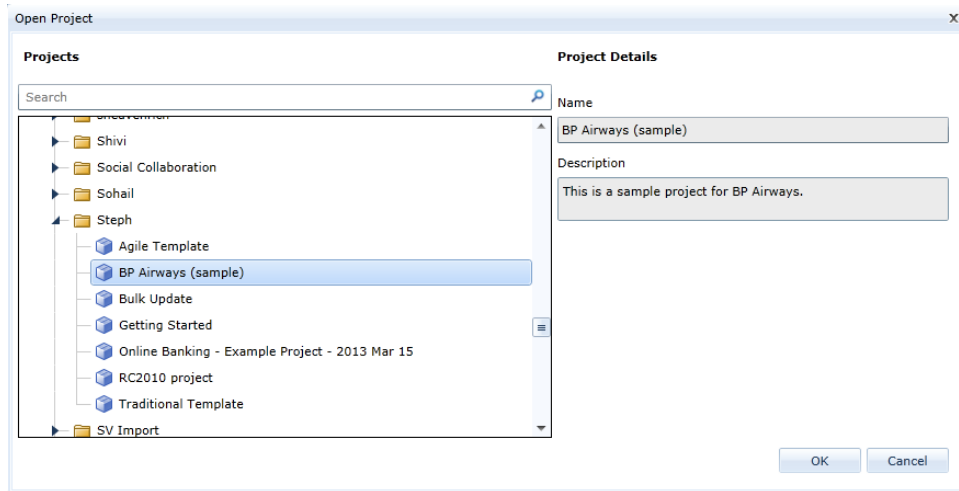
Open Project

Projects

Search

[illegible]

Shivi

Social Collaboration

Sohail

Steph

Agile Template

BP Airways (sample)

Bulk Update

Getting Started

Online Banking - Example Project - 2013 Mar 15

RC2010 project

Traditional Template

SV Import

Project Details

Name

BP Airways (sample)

Description

This is a sample project for BP Airways.

OK

Cancel